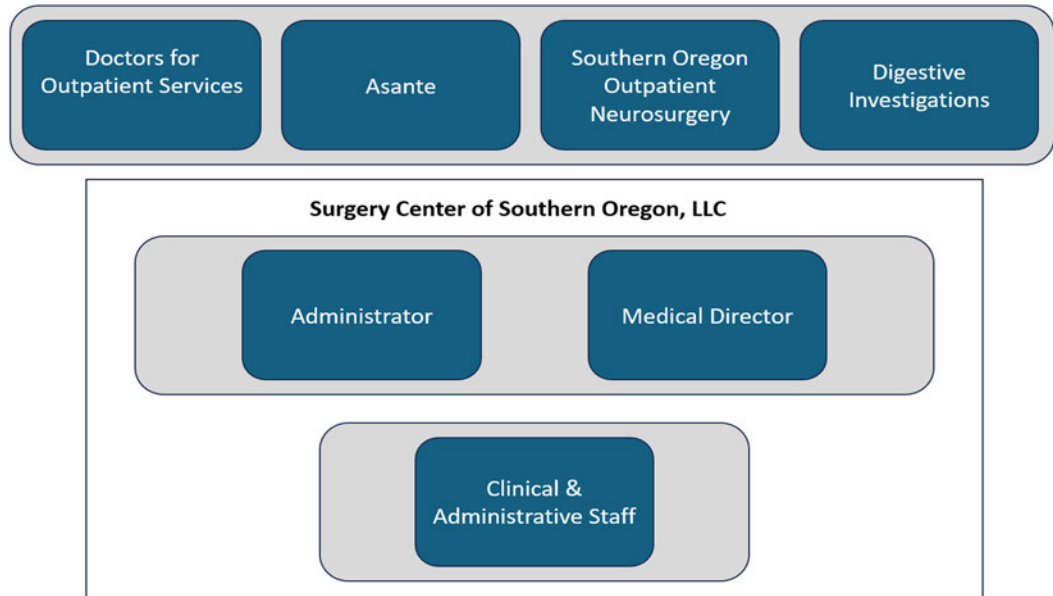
Doctors for Outpatient Services

Asante

Southern Oregon Outpatient Neurosurgery

Digestive Investigations

Surgery Center of Southern Oregon, LLC

Administrator

Medical Director

Clinical & Administrative Staff